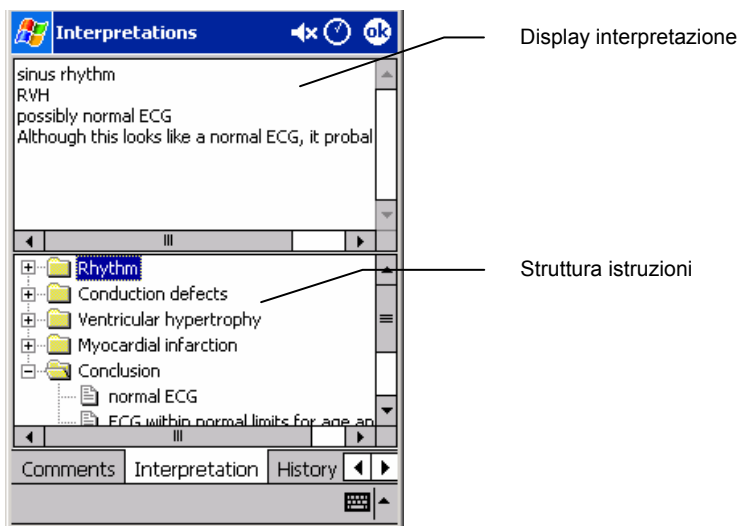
Interpretations

ok

sinus rhythm
RVH
possibly normal ECG
Although this looks like a normal ECG, it probal

Display interpretazione

Rhythm
Conduction defects
Ventricular hypertrophy
Myocardial infarction
Conclusion
normal ECG
ECG within normal limits for age an

Struttura istruzioni

Comments | Interpretation | History